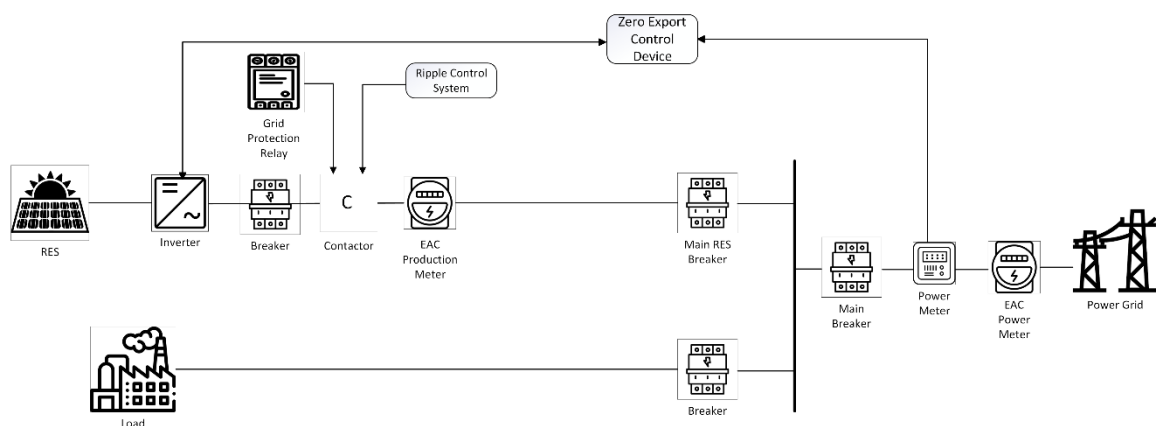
Zero Export Control Device

Ripple Control System

Grid Protection Relay

RES

Inverter

Breaker

C

Contactor

EAC Production Meter

Main RES Breaker

Main Breaker

Power Meter

EAC Power Meter

Power Grid

Load

Breaker